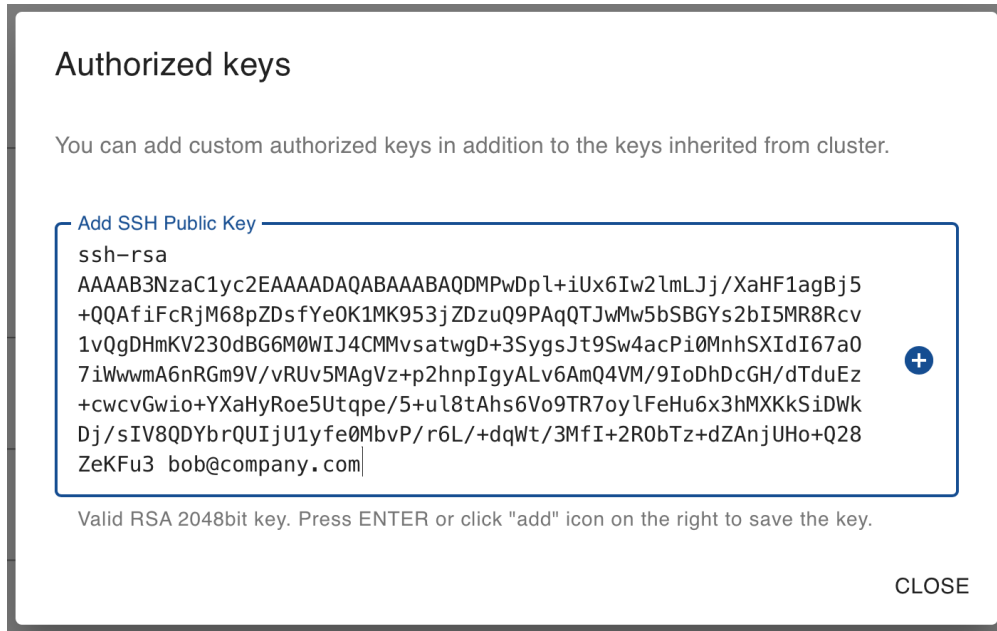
Authorized keys

You can add custom authorized keys in addition to the keys inherited from cluster.

Add SSH Public Key

ssh-rsa
AAAAB3NzaC1yc2EAAAADAQABAAABAQDMPwDpl+iUx6Iw2lmLJj/XaHF1agBj5
+QQAfiFcRjM68pZDsfYeOK1MK953jZDzuQ9PAqQTJwMw5bSBGYs2bI5MR8Rcv
1vQgDHmKV23OdBG6M0WIJ4CMMvsatwgD+3SygsJt9Sw4acPi0MnhSXIdI67aO
7iWwwmA6nRGm9V/vRUv5MAgVz+p2hnpIgyALv6AmQ4VM/9IoDhDcGH/dTduEz
+cwcvGwio+YXaHyRoe5Utqpe/5+ul8tAhs6Vo9TR7oylFeHu6x3hMXKkSiDWk
Dj/sIV8QDYbrQUIjU1yfe0MbvP/r6L/+dqWt/3MfI+2RObTz+dZAnjUHo+Q28
ZeKFu3 bob@company.com

Valid RSA 2048bit key. Press ENTER or click "add" icon on the right to save the key.

CLOSE